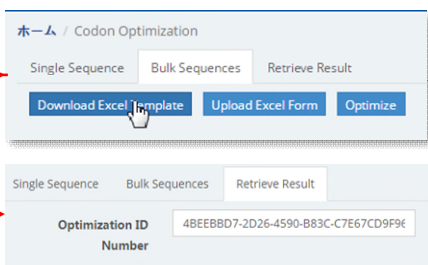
ホーム / Codon Optimization

Single Sequence | Bulk Sequences | Retrieve Result

Download Excel Template | Upload Excel Form | Optimize

Single Sequence | Bulk Sequences | Retrieve Result

Optimization ID Number

4BEEBBD7-2D26-4590-B83C-C7E67CD9F9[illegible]